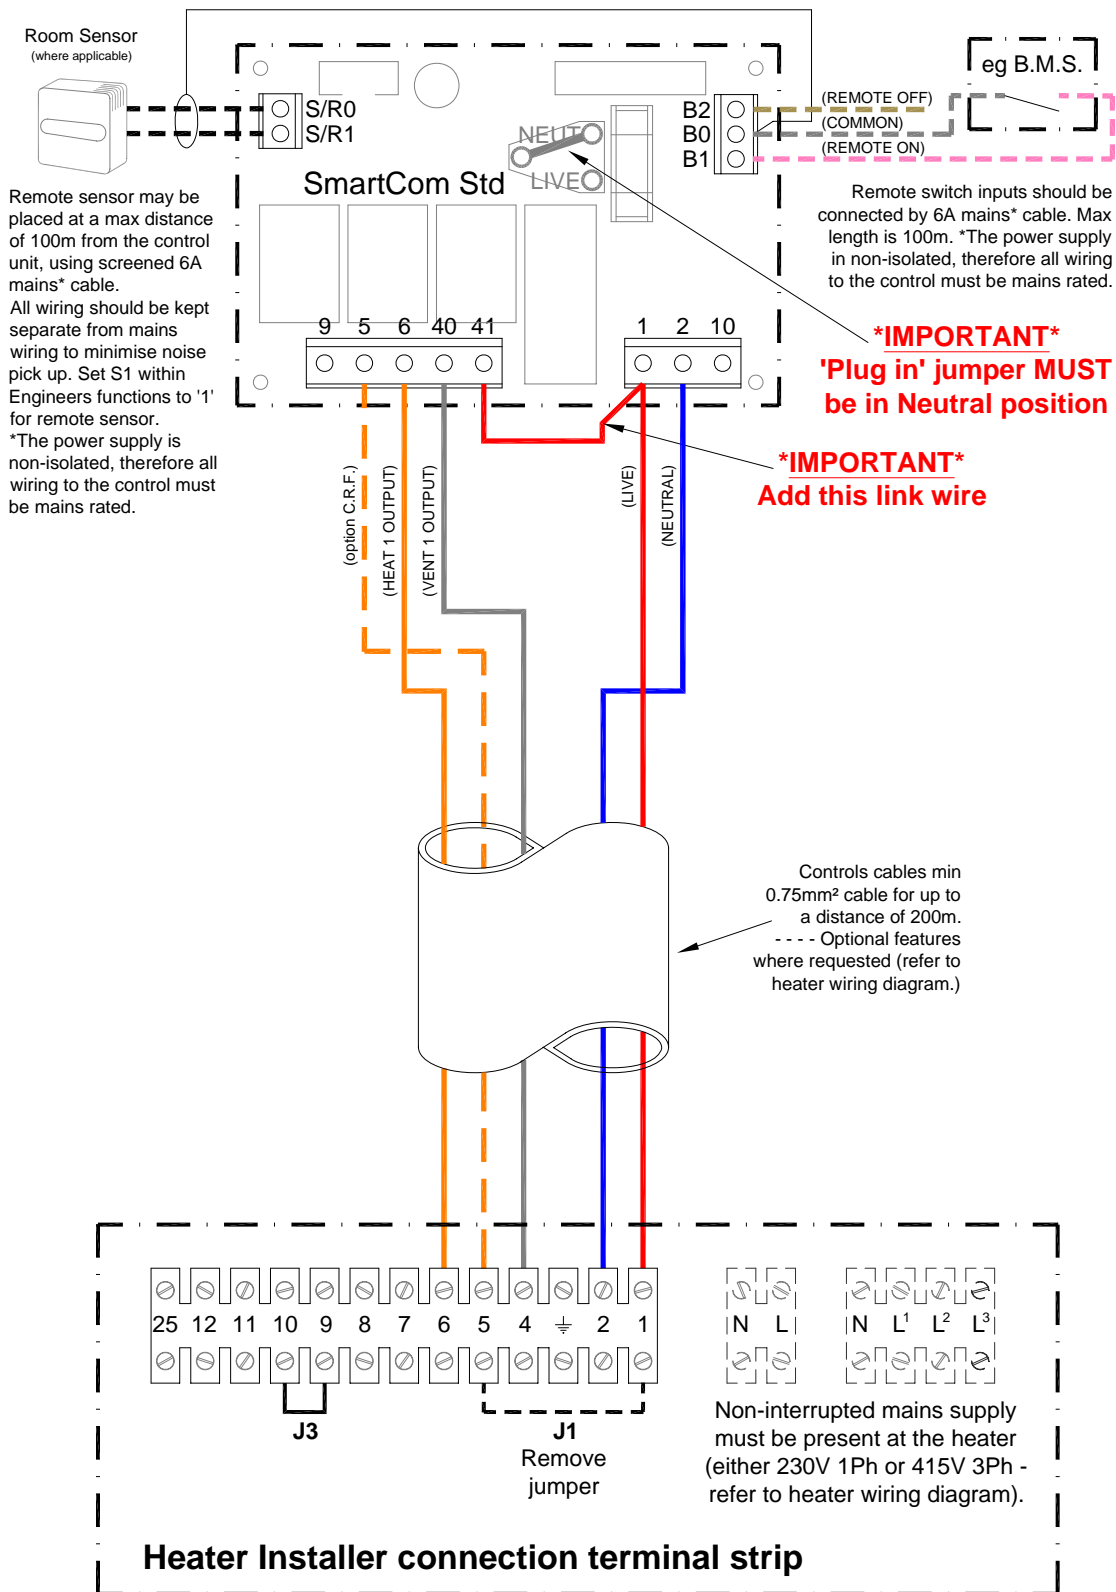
Room Sensor
(where applicable)

Remote sensor may be placed at a max distance of 100m from the control unit, using screened 6A mains* cable.
All wiring should be kept separate from mains wiring to minimise noise pick up. Set S1 within Engineers functions to '1' for remote sensor.
*The power supply is non-isolated, therefore all wiring to the control must be mains rated.

S/R0
S/R1

SmartCom Std

NEUT
LIVE

B2
B0
B1

eg B.M.S.

(REMOTE OFF)
(COMMON)
(REMOTE ON)

Remote switch inputs should be connected by 6A mains* cable. Max length is 100m. *The power supply in non-isolated, therefore all wiring to the control must be mains rated.

9 5 6 40 41

1 2 10

*IMPORTANT*
'Plug in' jumper MUST be in Neutral position

*IMPORTANT*
Add this link wire

(option C.R.F.)
(HEAT 1 OUTPUT)
(VENT 1 OUTPUT)
(LIVE)
(NEUTRAL)

Controls cables min 0.75mm² cable for up to a distance of 200m.
- - - - Optional features where requested (refer to heater wiring diagram.)

25 12 11 10 9 8 7 6 5 4 ⏚ 2 1

N L

N $L^1$ $L^2$ $L^3$

J3

J1
Remove jumper

Non-interrupted mains supply must be present at the heater (either 230V 1Ph or 415V 3Ph - refer to heater wiring diagram).

Heater Installer connection terminal strip